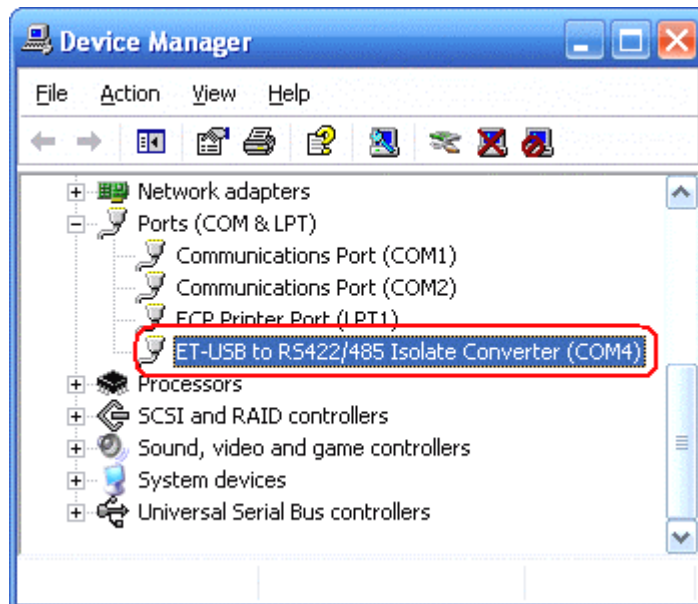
Device Manager

File Action View Help

Network adapters
Ports (COM & LPT)
Communications Port (COM1)
Communications Port (COM2)
ECP Printer Port (LPT1)
ET-USB to RS422/485 Isolate Converter (COM4)
Processors
SCSI and RAID controllers
Sound, video and game controllers
System devices
Universal Serial Bus controllers